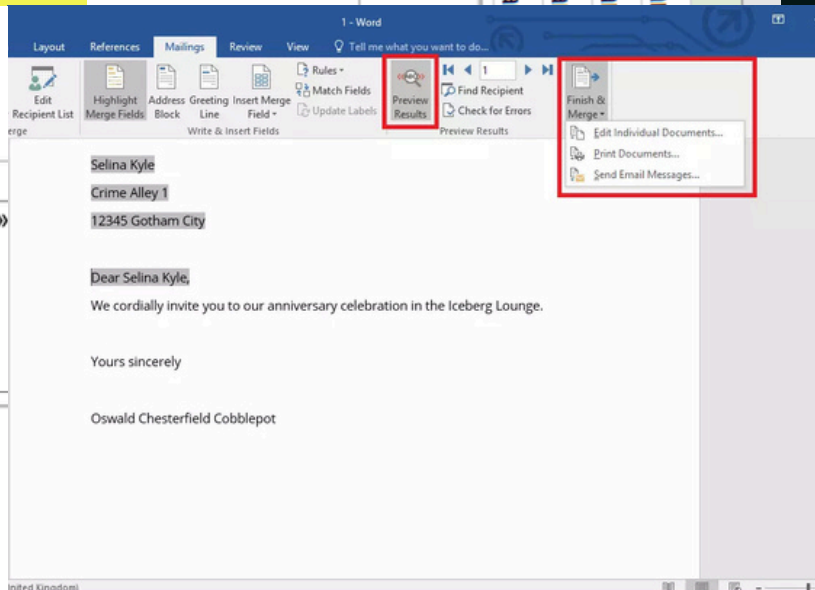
1 - Word

Layout References Mailings Review View Tell me what you want to do...

Edit Recipient List
Highlight Merge Fields
Address Block
Greeting Line
Insert Merge Field
Rules
Match Fields
Update Labels
erge
Write & Insert Fields
Preview Results
1
Find Recipient
Check for Errors
Preview Results
Finish & Merge
Edit Individual Documents...
Print Documents...
Send Email Messages...

Selina Kyle
Crime Alley 1
12345 Gotham City

Dear Selina Kyle,
We cordially invite you to our anniversary celebration in the Iceberg Lounge.

Yours sincerely

Oswald Chesterfield Cobblepot

nited Kingdom